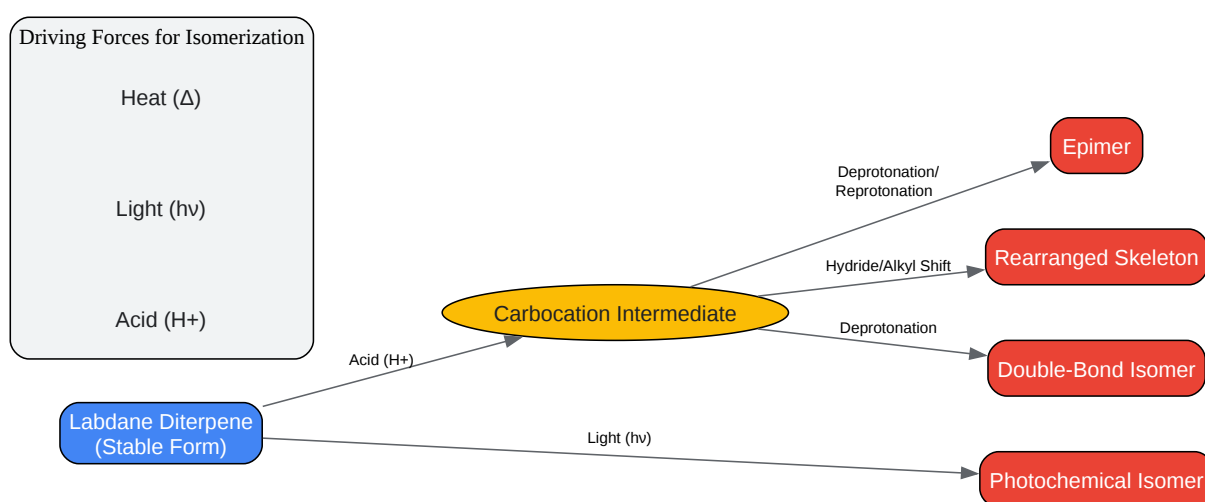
Driving Forces for Isomerization

Heat (Δ)

Light (hν)

Acid (H+)

Labdane Diterpene
(Stable Form)

Acid (H+)

Carbocation Intermediate

Deprotonation/
Reprotonation

Epimer

Hydride/Alkyl Shift

Rearranged Skeleton

Deprotonation

Double-Bond Isomer

Light (hν)

Photochemical Isomer